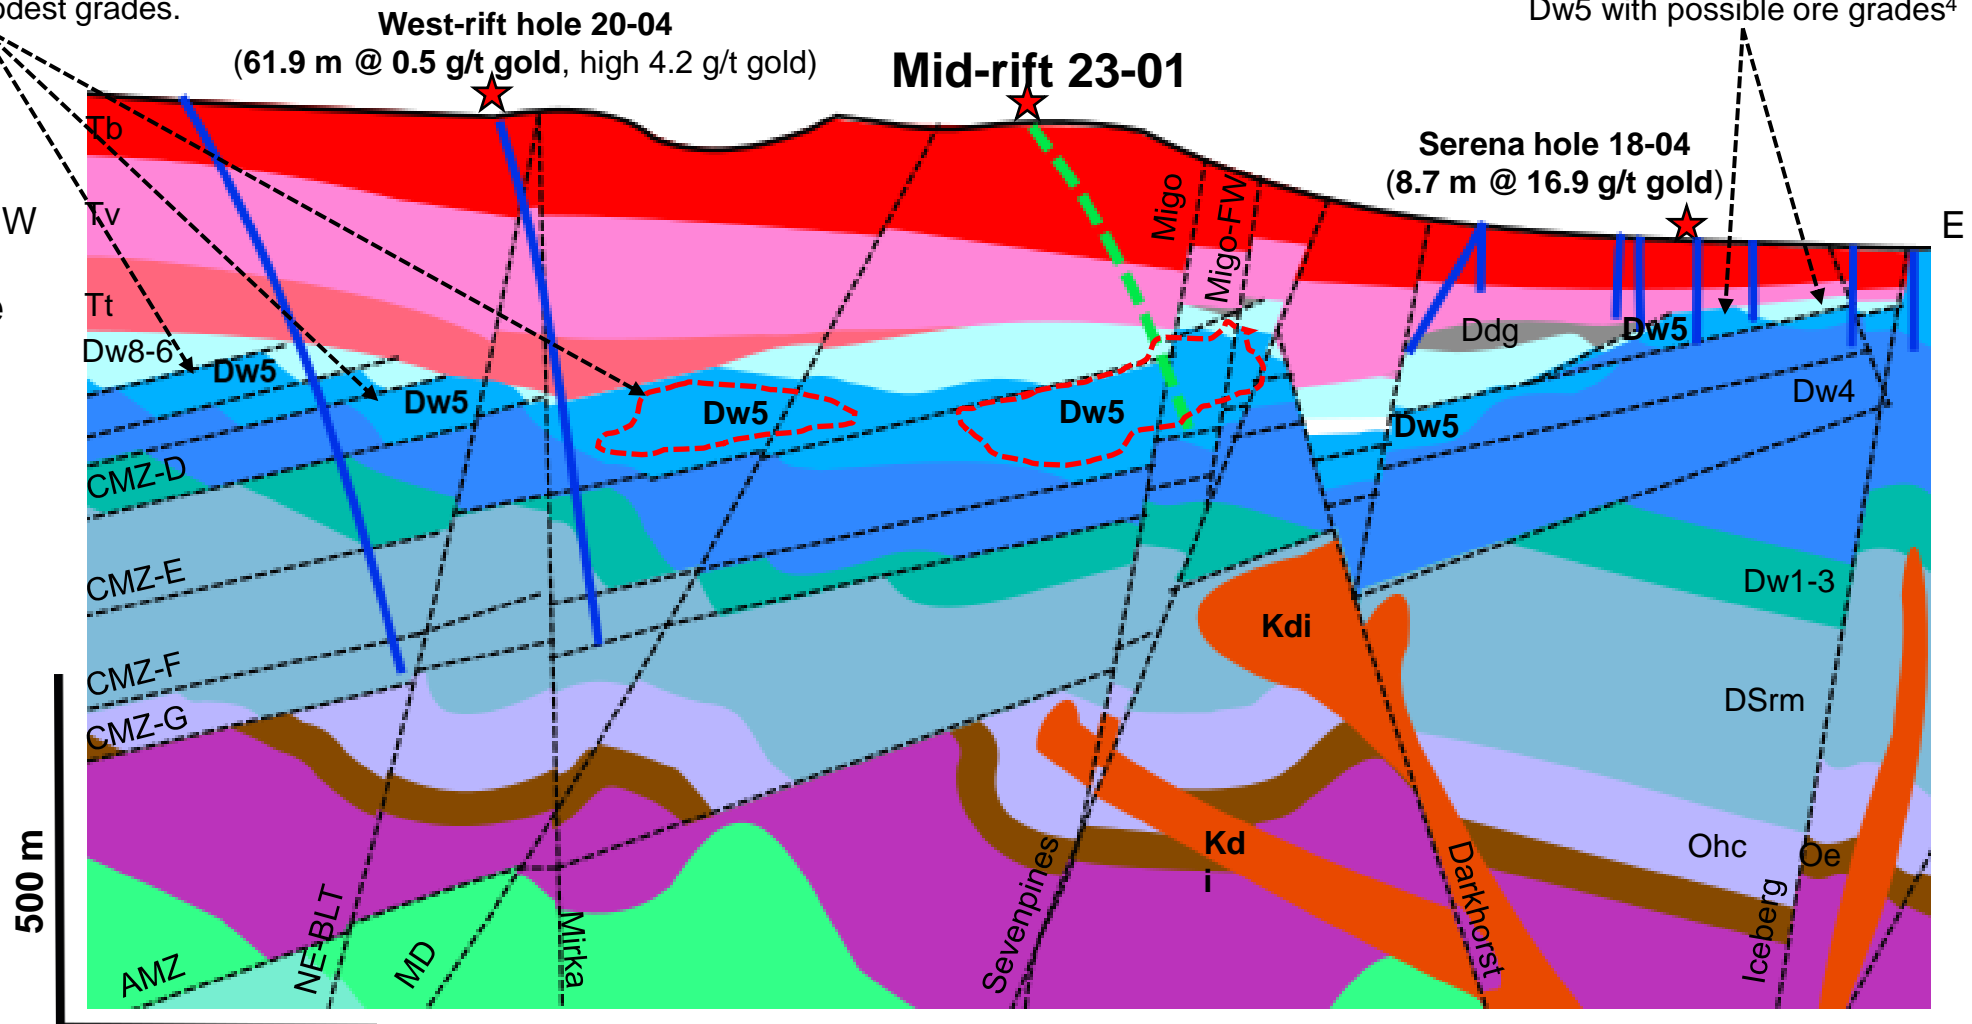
odest grades.

West-rift hole 20-04
(61.9 m @ 0.5 g/t gold, high 4.2 g/t gold)

Mid-rift 23-01

Dw5 with possible ore grades⁴

Serena hole 18-04
(8.7 m @ 16.9 g/t gold)

W

E

Tb

Tv

Tt

Dw8-6

Dw5

Dw5

Dw5

Dw5

Dw5

Dw5

Ddg

Dw4

Migo

Migo-FW

CMZ-D

CMZ-E

CMZ-F

CMZ-G

Kdi

Dw1-3

DSrm

Kd

Ohc

Oe

500 m

AMZ

NE-BLT

MD

Mirka

Sevenpines

Darkhorst

Iceberg